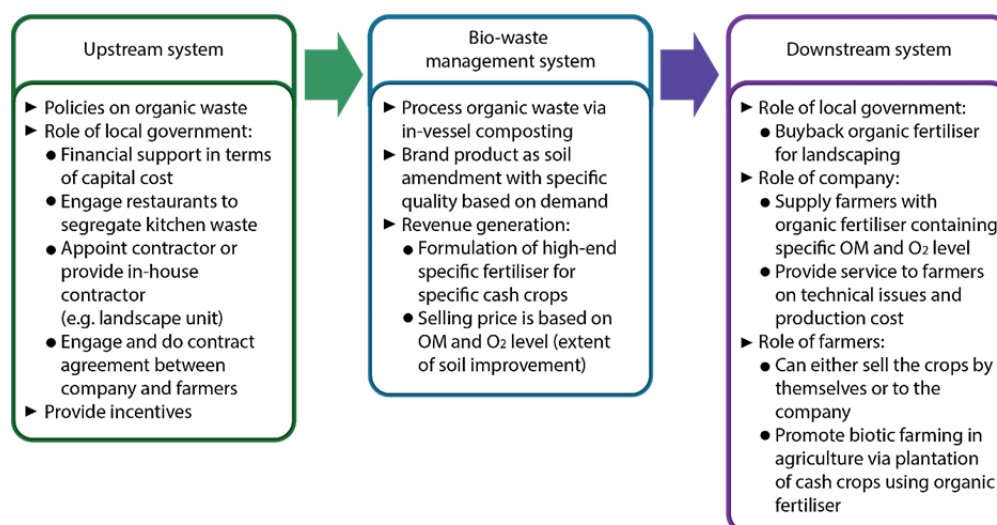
Upstream system

► Policies on organic waste
► Role of local government:
● Financial support in terms of capital cost
● Engage restaurants to segregate kitchen waste
● Appoint contractor or provide in-house contractor (e.g. landscape unit)
● Engage and do contract agreement between company and farmers
► Provide incentives

Bio-waste management system

► Process organic waste via in-vessel composting
► Brand product as soil amendment with specific quality based on demand
► Revenue generation:
● Formulation of high-end specific fertiliser for specific cash crops
● Selling price is based on OM and $O_2$ level (extent of soil improvement)

Downstream system

► Role of local government:
● Buyback organic fertiliser for landscaping
► Role of company:
● Supply farmers with organic fertiliser containing specific OM and $O_2$ level
● Provide service to farmers on technical issues and production cost
► Role of farmers:
● Can either sell the crops by themselves or to the company
● Promote biotic farming in agriculture via plantation of cash crops using organic fertiliser